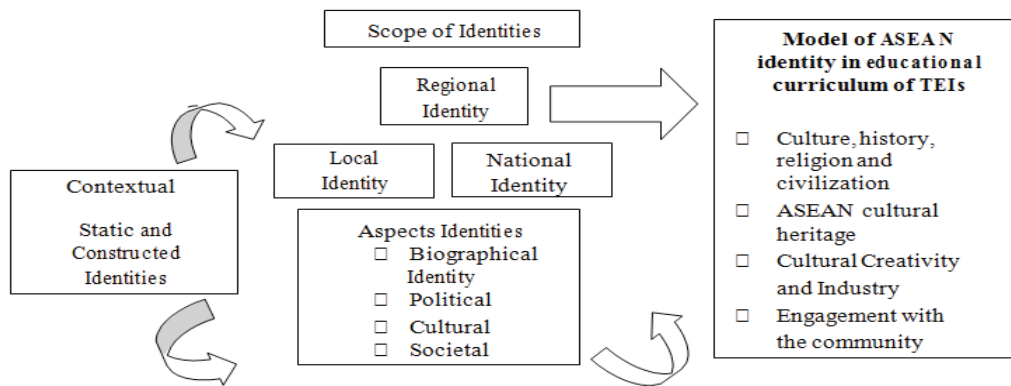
Scope of Identities

Regional Identity

Local Identity

National Identity

Contextual

Static and Constructed Identities

Aspects Identities
☐ Biographical Identity
☐ Political
☐ Cultural
☐ Societal

Model of ASEA N identity in educational curriculum of TEIs

☐ Culture, history, religion and civilization
☐ ASEAN cultural heritage
☐ Cultural Creativity and Industry
☐ Engagement with the community